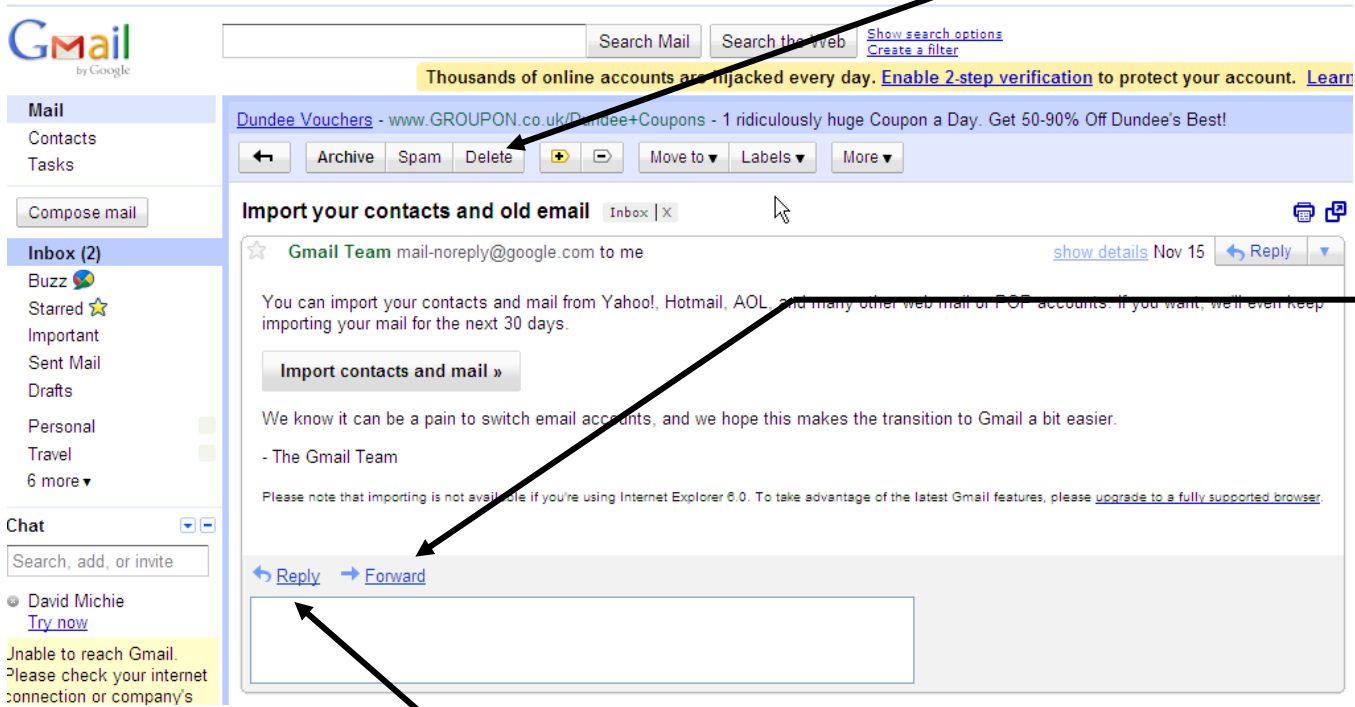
Gmail by Google

Search Mail | Search the Web | Show search options | Create a filter

Thousands of online accounts are hijacked every day. Enable 2-step verification to protect your account. Learn

Mail
Contacts
Tasks

Compose mail

Inbox (2)
Buzz
Starred
Important
Sent Mail
Drafts

Personal
Travel
6 more ▾

Chat

Search, add, or invite

David Michie
Try now

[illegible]nable to reach Gmail. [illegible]lease check your internet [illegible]onnection or company's

Dundee Vouchers - www.GROUPON.co.uk/Dundee+Coupons - 1 ridiculously huge Coupon a Day. Get 50-90% Off Dundee's Best!

Archive | Spam | Delete | Move to ▾ | Labels ▾ | More ▾

Import your contacts and old email Inbox | X

Gmail Team mail-noreply@google.com to me show details Nov 15 Reply

You can import your contacts and mail from Yahoo!, Hotmail, AOL, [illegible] many other web mail or POP accounts. If you want, we'll even keep importing your mail for the next 30 days.

Import contacts and mail »

We know it can be a pain to switch email accounts, and we hope this makes the transition to Gmail a bit easier.

- The Gmail Team

Please note that importing is not avail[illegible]le if you're using Internet Explorer 6.0. To take advantage of the latest Gmail features, please upgrade to a fully supported browser.

Reply Forward